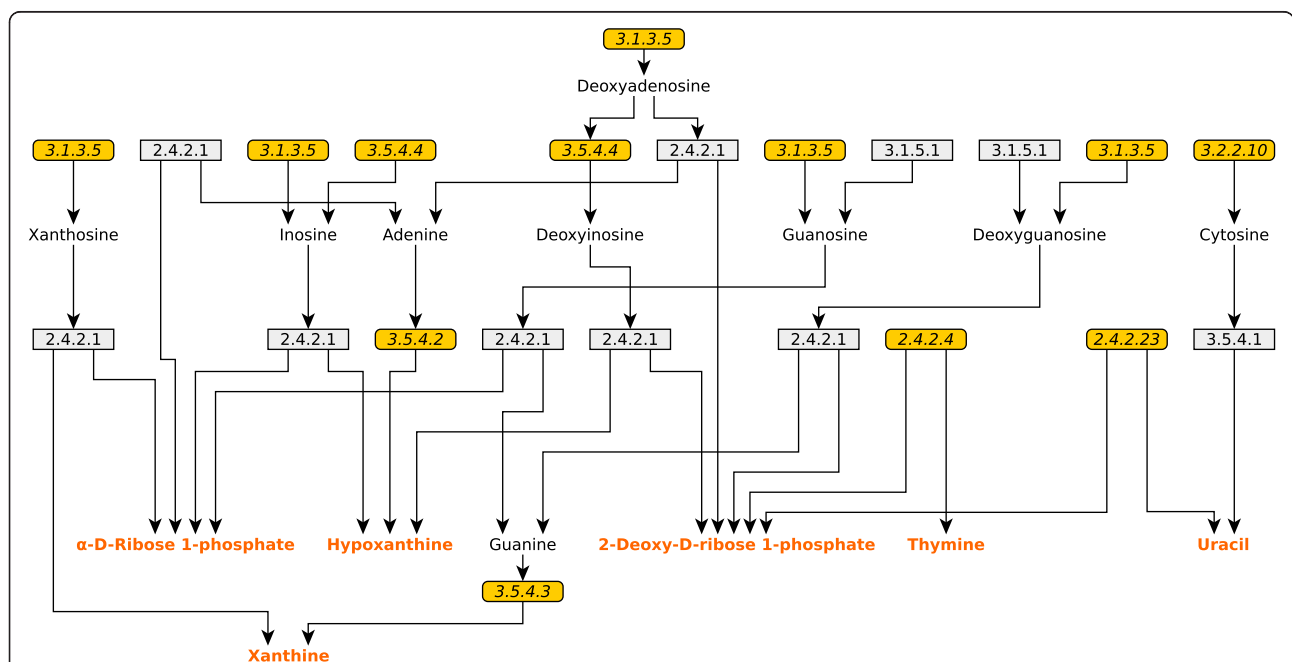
3.1.3.5

Deoxyadenosine

3.1.3.5 2.4.2.1 3.1.3.5 3.5.4.4 3.5.4.4 2.4.2.1 3.1.3.5 3.1.5.1 3.1.5.1 3.1.3.5 3.2.2.10

Xanthosine Inosine Adenine Deoxyinosine Guanosine Deoxyguanosine Cytosine

2.4.2.1 2.4.2.1 3.5.4.2 2.4.2.1 2.4.2.1 2.4.2.1 2.4.2.4 2.4.2.23 3.5.4.1

α-D-Ribose 1-phosphate Hypoxanthine Guanine 2-Deoxy-D-ribose 1-phosphate Thymine Uracil

3.5.4.3

Xanthine